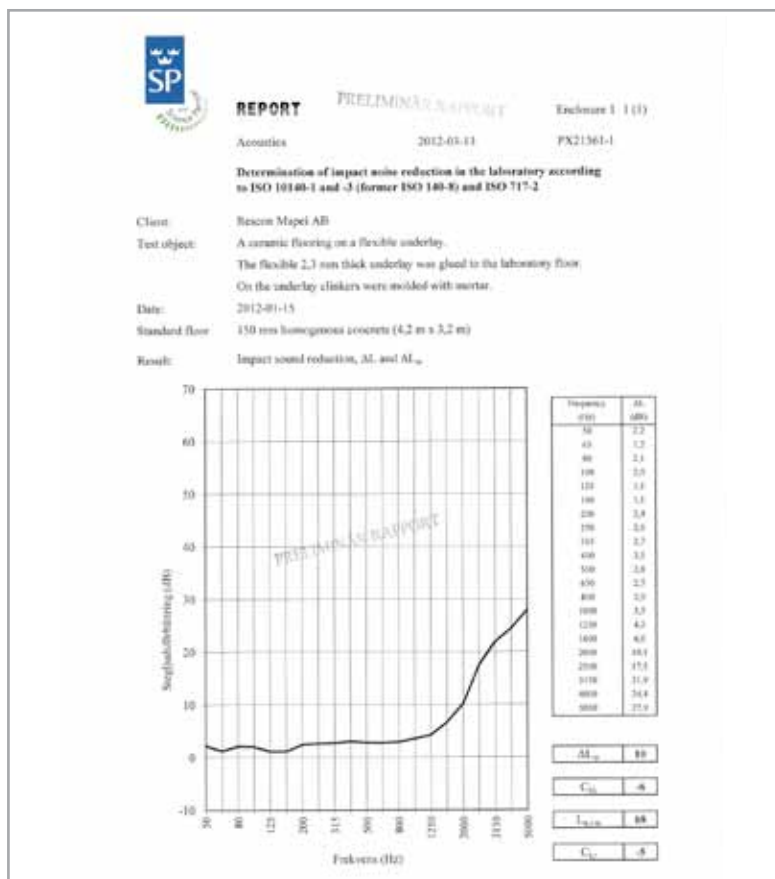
SP

REPORT PRELIMINÄR RAPPORT Enclosure 1 1 (1)

Acoustics 2012-03-13 PX21561-1

**Determination of impact noise reduction in the laboratory according to ISO 10140-1 and -3 (former ISO 140-8) and ISO 717-2**

Client: Rescon Mapei AB

Test object: A ceramic flooring on a flexible underlay.

The flexible 2,3 mm thick underlay was glued to the laboratory floor.

On the underlay clinkers were molded with mortar.

Date: 2012-01-15

Standard floor 150 mm homogenous concrete (4,2 m x 3,2 m)

Result: Impact sound reduction, ΔL and ΔL$_w$

PRELIMINÄR RAPPORT

70
60
50
40
30
20
10
0
-10

Stegljudsförbättring (dB)

50 80 125 200 315 500 800 1250 2000 3150 5000

Frekvens (Hz)

| Frequency (Hz) | ΔL (dB) |
|---|---|
| 50 | 2,2 |
| 63 | 1,2 |
| 80 | 2,1 |
| 100 | 2,0 |
| 125 | 1,1 |
| 160 | 1,1 |
| 200 | 2,4 |
| 250 | 2,6 |
| 315 | 2,7 |
| 400 | 3,3 |
| 500 | 2,8 |
| 630 | 2,7 |
| 800 | 3,0 |
| 1000 | 3,5 |
| 1250 | 4,3 |
| 1600 | 6,5 |
| 2000 | 10,1 |
| 2500 | 17,5 |
| 3150 | 21,9 |
| 4000 | 24,8 |
| 5000 | 27,9 |

| ΔL$_w$ | 10 |
|---|---|

| C$_{\Delta}$ | -6 |
|---|---|

| L$_{n,r,0,w}$ | 68 |
|---|---|

| C$_{I,r}$ | -5 |
|---|---|